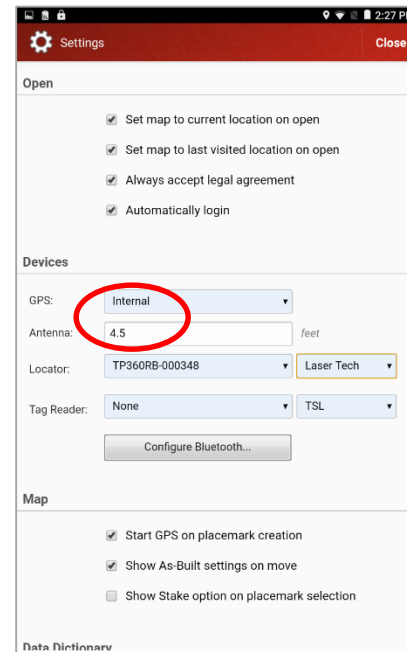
2:27 P

Settings

Close

Open

Set map to current location on open

Set map to last visited location on open

Always accept legal agreement

Automatically login

Devices

GPS: Internal

Antenna: 4.5 feet

Locator: TP360RB-000348 Laser Tech

Tag Reader: None TSL

Configure Bluetooth...

Map

Start GPS on placemark creation

Show As-Built settings on move

Show Stake option on placemark selection

Data Dictionary